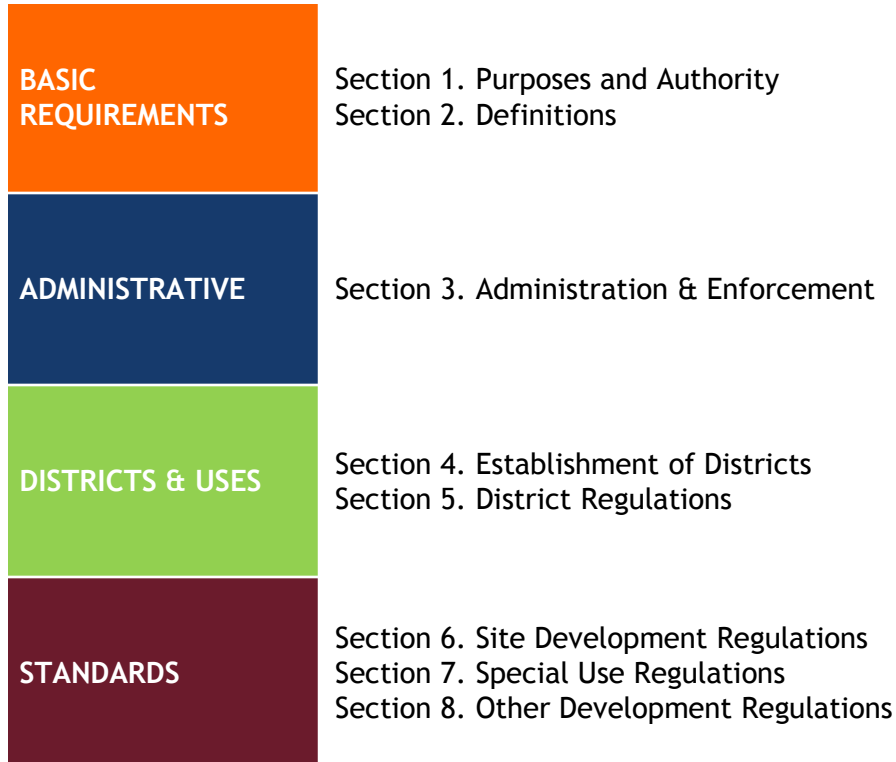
| | |
|---|---|
| BASIC REQUIREMENTS | Section 1. Purposes and Authority<br>Section 2. Definitions |
| ADMINISTRATIVE | Section 3. Administration & Enforcement |
| DISTRICTS & USES | Section 4. Establishment of Districts<br>Section 5. District Regulations |
| STANDARDS | Section 6. Site Development Regulations<br>Section 7. Special Use Regulations<br>Section 8. Other Development Regulations |